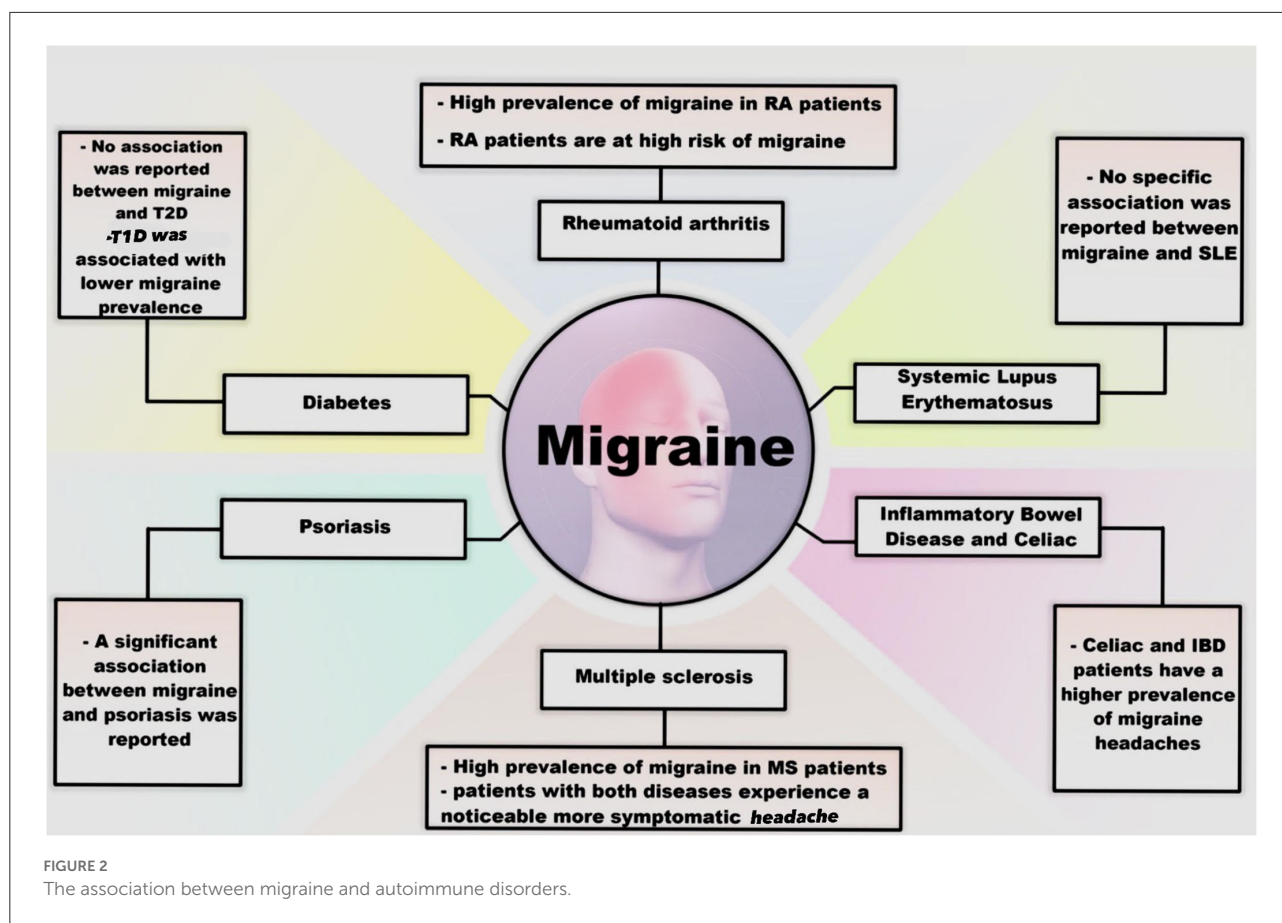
- High prevalence of migraine in RA patients

- RA patients are at high risk of migraine

Rheumatoid arthritis

- No association was reported between migraine and T2D
-T1D was associated with lower migraine prevalence

Diabetes

- No specific association was reported between migraine and SLE

Systemic Lupus Erythematosus

Migraine

Psoriasis

- A significant association between migraine and psoriasis was reported

Inflammatory Bowel Disease and Celiac

- Celiac and IBD patients have a higher prevalence of migraine headaches

Multiple sclerosis

- High prevalence of migraine in MS patients
- patients with both diseases experience a noticeable more symptomatic headache

FIGURE 2
The association between migraine and autoimmune disorders.